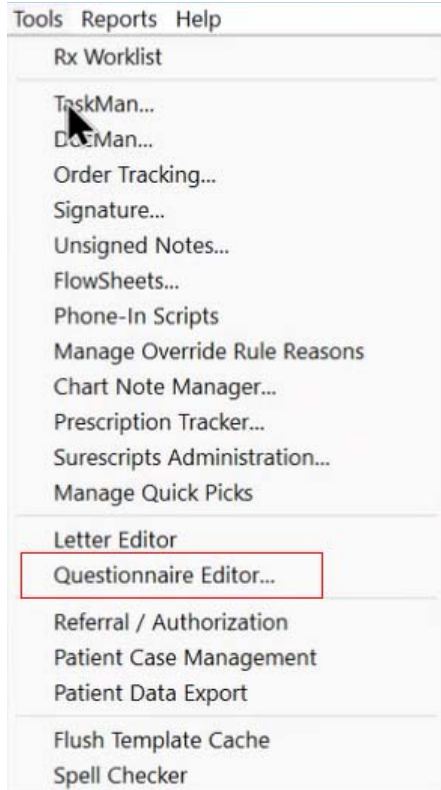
Tools Reports Help

Rx Worklist

TaskMan...
D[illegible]Man...
Order Tracking...
Signature...
Unsigned Notes...
FlowSheets...
Phone-In Scripts
Manage Override Rule Reasons
Chart Note Manager...
Prescription Tracker...
Surescripts Administration...
Manage Quick Picks

Letter Editor
Questionnaire Editor...

Referral / Authorization
Patient Case Management
Patient Data Export

Flush Template Cache
Spell Checker